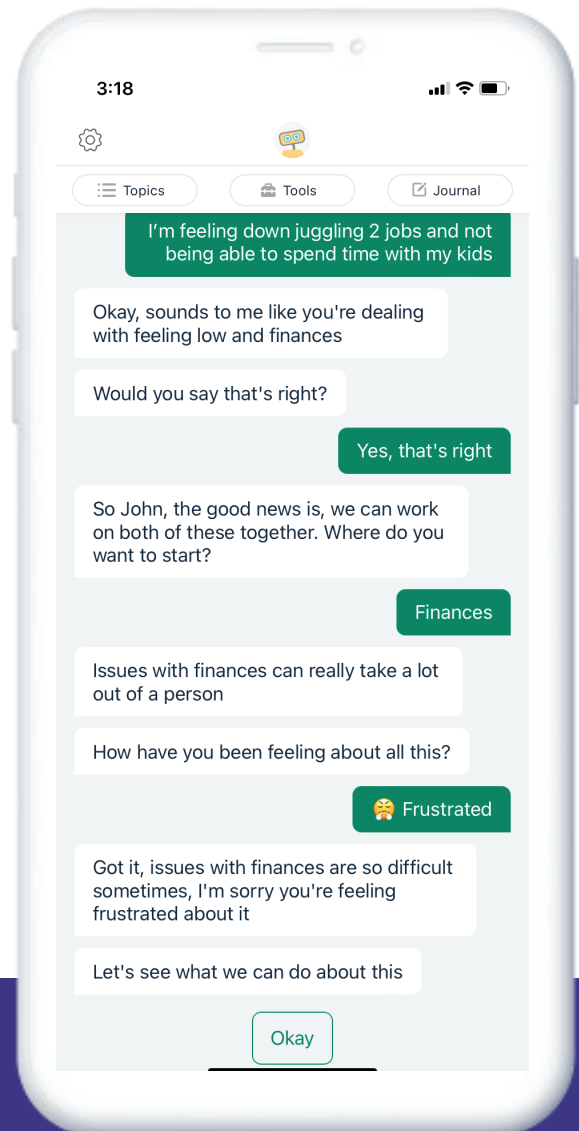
3:18

Topics
Tools
Journal

I'm feeling down juggling 2 jobs and not being able to spend time with my kids

Okay, sounds to me like you're dealing with feeling low and finances

Would you say that's right?

Yes, that's right

So John, the good news is, we can work on both of these together. Where do you want to start?

Finances

Issues with finances can really take a lot out of a person

How have you been feeling about all this?

😤 Frustrated

Got it, issues with finances are so difficult sometimes, I'm sorry you're feeling frustrated about it

Let's see what we can do about this

Okay